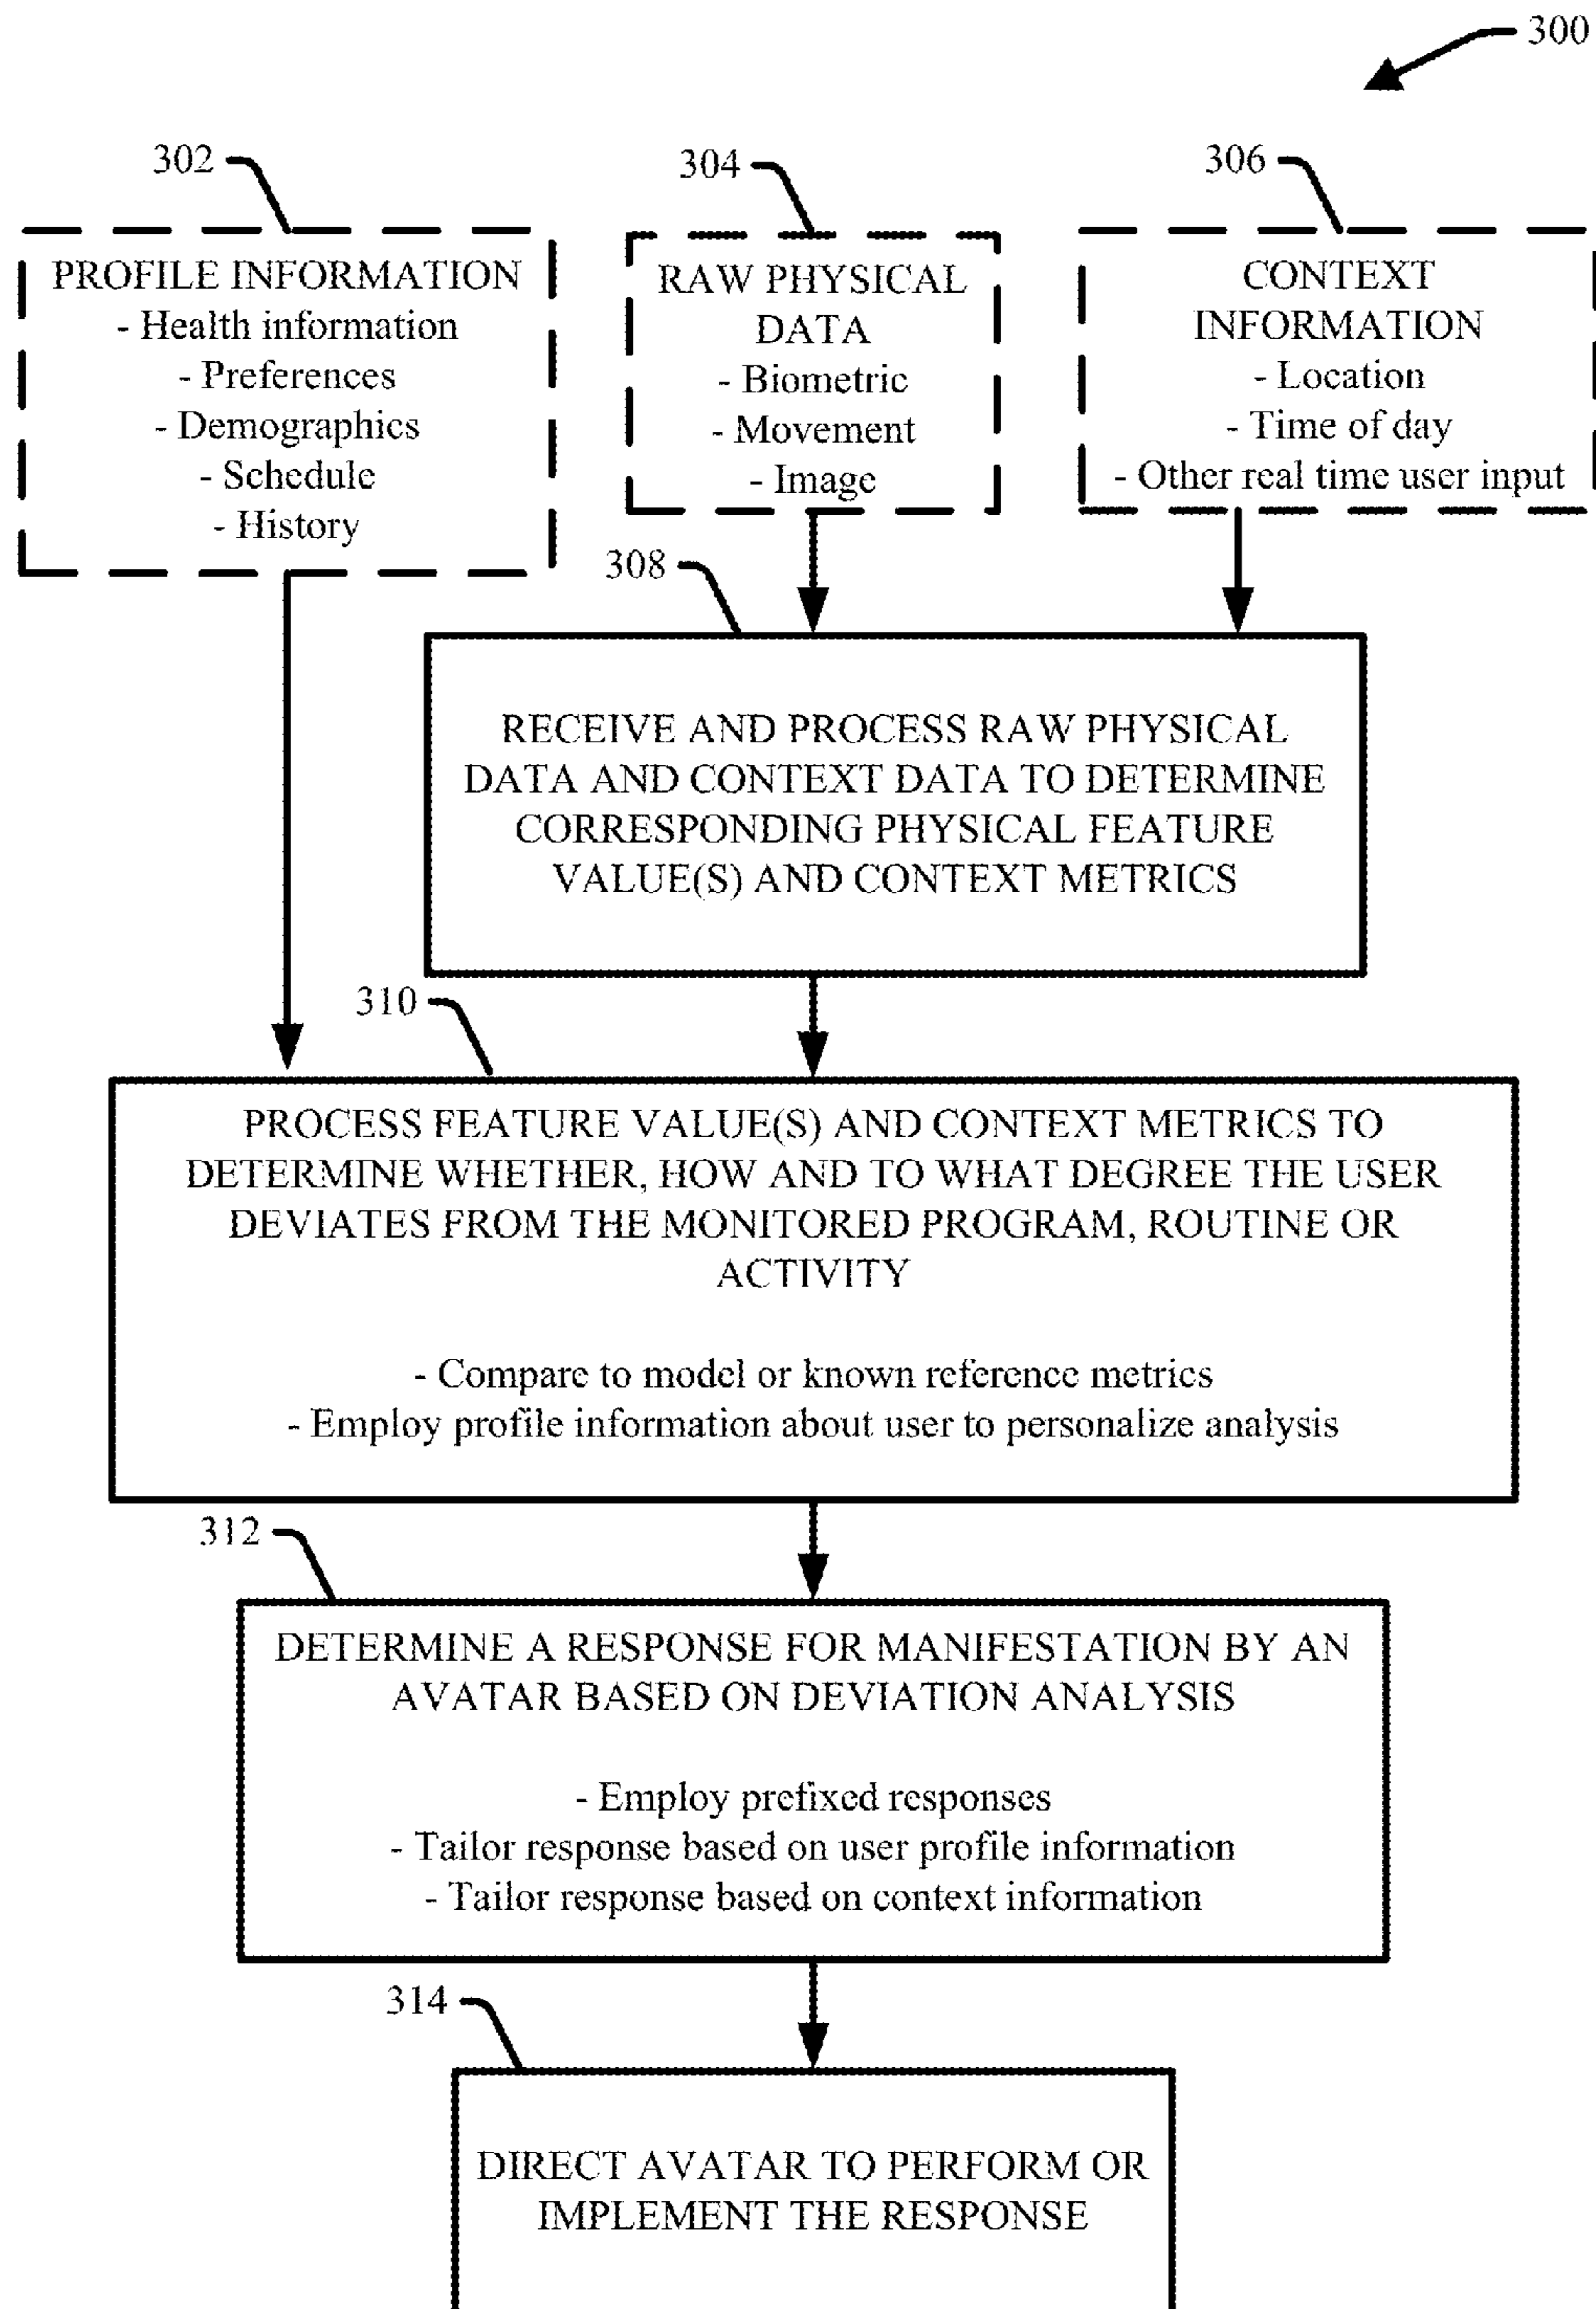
300

302

PROFILE INFORMATION
- Health information
- Preferences
- Demographics
- Schedule
- History

304

RAW PHYSICAL DATA
- Biometric
- Movement
- Image

306

CONTEXT INFORMATION
- Location
- Time of day
- Other real time user input

308

RECEIVE AND PROCESS RAW PHYSICAL DATA AND CONTEXT DATA TO DETERMINE CORRESPONDING PHYSICAL FEATURE VALUE(S) AND CONTEXT METRICS

310

PROCESS FEATURE VALUE(S) AND CONTEXT METRICS TO DETERMINE WHETHER, HOW AND TO WHAT DEGREE THE USER DEVIATES FROM THE MONITORED PROGRAM, ROUTINE OR ACTIVITY

- Compare to model or known reference metrics
- Employ profile information about user to personalize analysis

312

DETERMINE A RESPONSE FOR MANIFESTATION BY AN AVATAR BASED ON DEVIATION ANALYSIS

- Employ prefixed responses
- Tailor response based on user profile information
- Tailor response based on context information

314

DIRECT AVATAR TO PERFORM OR IMPLEMENT THE RESPONSE